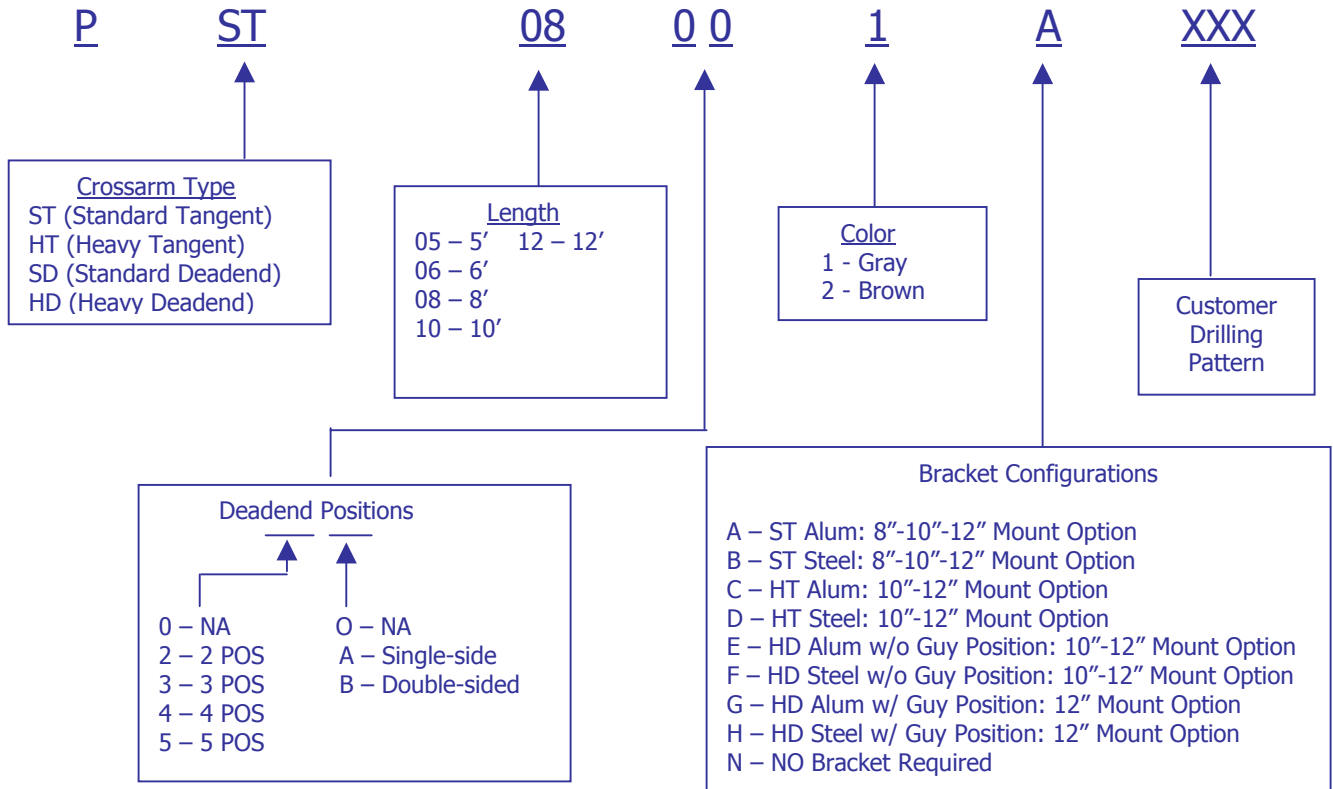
P ST 08 0 0 1 A XXX

Crossarm Type
ST (Standard Tangent)
HT (Heavy Tangent)
SD (Standard Deadend)
HD (Heavy Deadend)

Length
05 – 5′ 12 – 12′
06 – 6′
08 – 8′
10 – 10′

Color
1 - Gray
2 - Brown

Customer Drilling Pattern

Deadend Positions

0 – NA
2 – 2 POS
3 – 3 POS
4 – 4 POS
5 – 5 POS

O – NA
A – Single-side
B – Double-sided

Bracket Configurations

A – ST Alum: 8″-10″-12″ Mount Option
B – ST Steel: 8″-10″-12″ Mount Option
C – HT Alum: 10″-12″ Mount Option
D – HT Steel: 10″-12″ Mount Option
E – HD Alum w/o Guy Position: 10″-12″ Mount Option
F – HD Steel w/o Guy Position: 10″-12″ Mount Option
G – HD Alum w/ Guy Position: 12″ Mount Option
H – HD Steel w/ Guy Position: 12″ Mount Option
N – NO Bracket Required